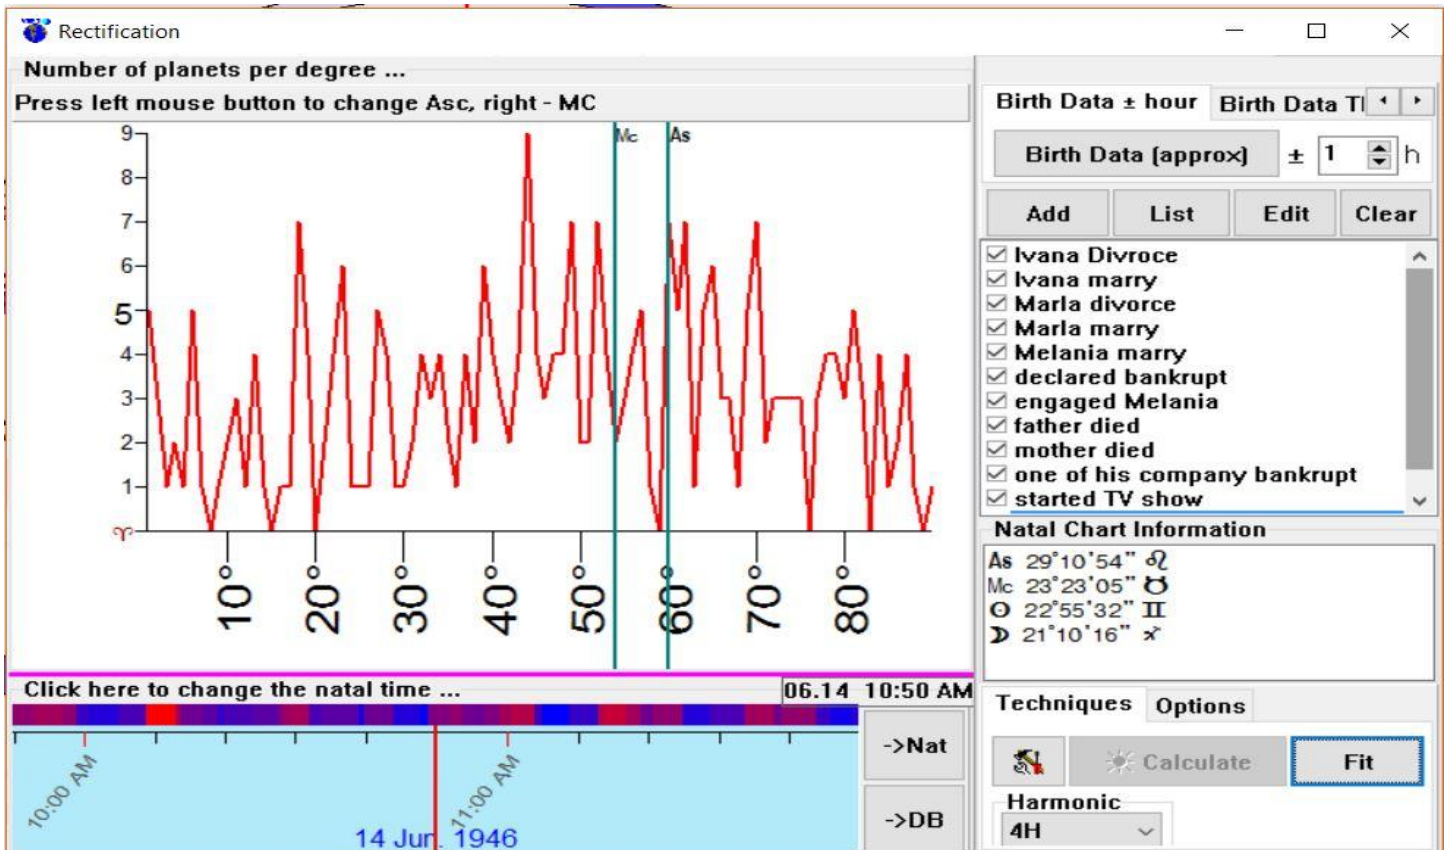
Rectification

Number of planets per degree ...

Press left mouse button to change Asc, right - MC

9
8
7
6
5
4
3
2
1
♈

Mc
As

10°
20°
30°
40°
50°
60°
70°
80°

Click here to change the natal time ...

06.14 10:50 AM

10:00 AM
11:00 AM
14 Jun 1946

->Nat
->DB

Birth Data ± hour
Birth Data Ti

Birth Data (approx)
± 1 h

Add
List
Edit
Clear

☑ Ivana Divroce
☑ Ivana marry
☑ Marla divorce
☑ Marla marry
☑ Melania marry
☑ declared bankrupt
☑ engaged Melania
☑ father died
☑ mother died
☑ one of his company bankrupt
☑ started TV show

Natal Chart Information

As 29°10'54" ♌
Mc 23°23'05" ♉
☉ 22°55'32" ♊
☽ 21°10'16" ♐

Techniques
Options

Calculate
Fit

Harmonic
4H